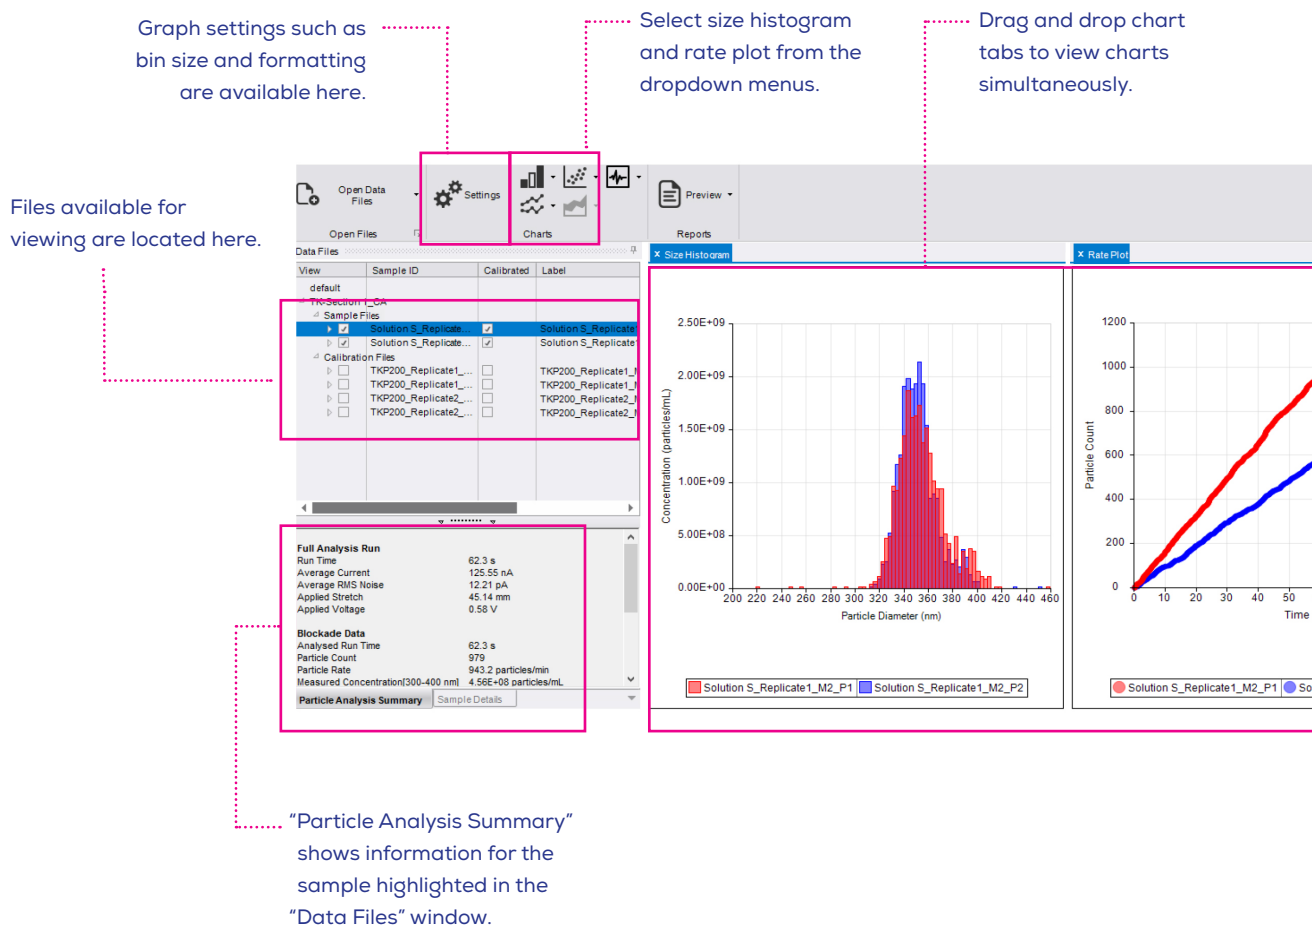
Graph settings such as bin size and formatting are available here.

Select size histogram and rate plot from the dropdown menus.

Drag and drop chart tabs to view charts simultaneously.

Files available for viewing are located here.

Open Data Files

Open Files

Settings

Charts

Preview

Reports

Data Files

| View | Sample ID | Calibrated | Label |
|---|---|---|---|
| default | | | |
| TK-Section 1_CA | | | |
| Sample Files | | | |
| | Solution S_Replicate... | ✓ | Solution S_Replicate |
| | Solution S_Replicate... | ✓ | Solution S_Replicate |
| Calibration Files | | | |
| | TKP200_Replicate1_... | | TKP200_Replicate1_ |
| | TKP200_Replicate1_... | | TKP200_Replicate1_ |
| | TKP200_Replicate2_... | | TKP200_Replicate2_ |
| | TKP200_Replicate2_... | | TKP200_Replicate2_ |

Full Analysis Run
Run Time 62.3 s
Average Current 125.55 nA
Average RMS Noise 12.21 pA
Applied Stretch 45.14 mm
Applied Voltage 0.58 V

Blockade Data
Analysed Run Time 62.3 s
Particle Count 979
Particle Rate 943.2 particles/min
Measured Concentration[300-400 nm] 4.56E+08 particles/mL

Particle Analysis Summary | Sample Details

x Size Histogram

2.50E+09
2.00E+09
1.50E+09
1.00E+09
5.00E+08
0.00E+00
Concentration (particles/mL)
200 220 240 260 280 300 320 340 360 380 400 420 440 460
Particle Diameter (nm)
Solution S_Replicate1_M2_P1 Solution S_Replicate1_M2_P2

x Rate Plot

1200
1000
800
600
400
200
0
Particle Count
0 10 20 30 40 50
Time
Solution S_Replicate1_M2_P1 So

“Particle Analysis Summary” shows information for the sample highlighted in the “Data Files” window.